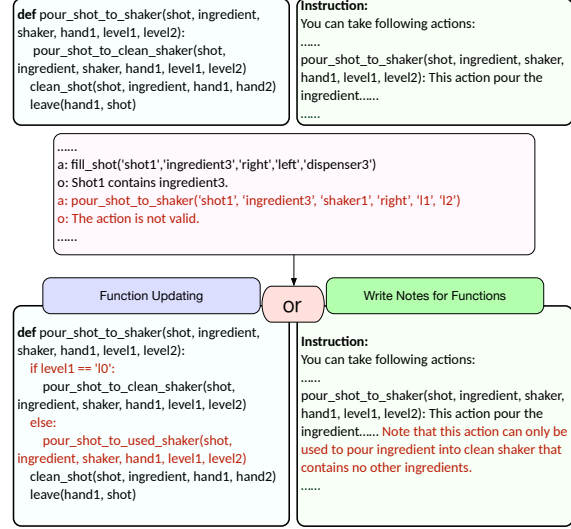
**def** pour_shot_to_shaker(shot, ingredient, shaker, hand1, level1, level2):
pour_shot_to_clean_shaker(shot, ingredient, shaker, hand1, level1, level2)
clean_shot(shot, ingredient, hand1, hand2)
leave(hand1, shot)

**Instruction:**
You can take following actions:
......
pour_shot_to_shaker(shot, ingredient, shaker, hand1, level1, level2): This action pour the ingredient......
......

......
a: fill_shot('shot1','ingredient3','right','left','dispenser3')
o: Shot1 contains ingredient3.
a: pour_shot_to_shaker('shot1', 'ingredient3', 'shaker1', 'right', 'l1', 'l2')
o: The action is not valid.
......

Function Updating

or

Write Notes for Functions

**def** pour_shot_to_shaker(shot, ingredient, shaker, hand1, level1, level2):
if level1 == 'l0':
pour_shot_to_clean_shaker(shot, ingredient, shaker, hand1, level1, level2)
else:
pour_shot_to_used_shaker(shot, ingredient, shaker, hand1, level1, level2)
clean_shot(shot, ingredient, hand1, hand2)
leave(hand1, shot)

**Instruction:**
You can take following actions:
......
pour_shot_to_shaker(shot, ingredient, shaker, hand1, level1, level2): This action pour the ingredient...... Note that this action can only be used to pour ingredient into clean shaker that contains no other ingredients.
......